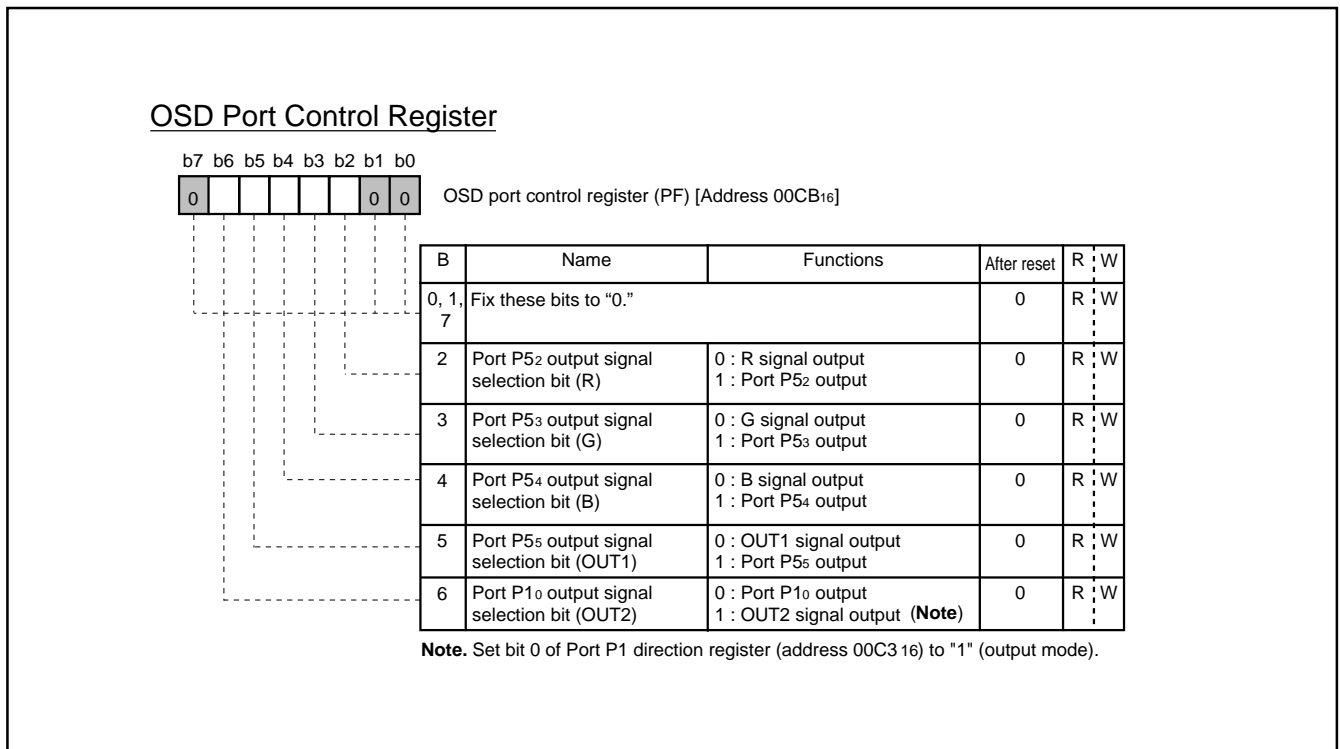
OSD Port Control Register

b7 b6 b5 b4 b3 b2 b1 b0

0 | | | | | | 0 | 0

OSD port control register (PF) [Address 00CB$_{16}$]

| B | Name | Functions | After reset | R | W |
|---|---|---|---|---|---|
| 0, 1, 7 | Fix these bits to "0." | | 0 | R | W |
| 2 | Port P5$_2$ output signal selection bit (R) | 0 : R signal output<br>1 : Port P5$_2$ output | 0 | R | W |
| 3 | Port P5$_3$ output signal selection bit (G) | 0 : G signal output<br>1 : Port P5$_3$ output | 0 | R | W |
| 4 | Port P5$_4$ output signal selection bit (B) | 0 : B signal output<br>1 : Port P5$_4$ output | 0 | R | W |
| 5 | Port P5$_5$ output signal selection bit (OUT1) | 0 : OUT1 signal output<br>1 : Port P5$_5$ output | 0 | R | W |
| 6 | Port P1$_0$ output signal selection bit (OUT2) | 0 : Port P1$_0$ output<br>1 : OUT2 signal output (Note) | 0 | R | W |

Note. Set bit 0 of Port P1 direction register (address 00C3$_{16}$) to "1" (output mode).